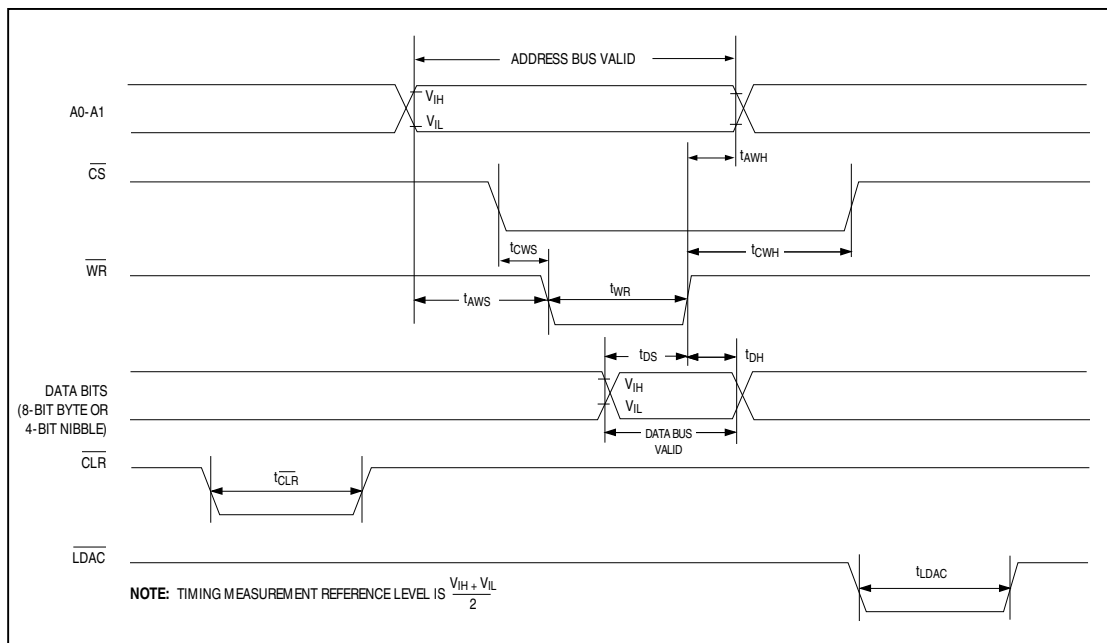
ADDRESS BUS VALID

A0-A1

$V_{IH}$

$V_{IL}$

$t_{AWH}$

$\overline{CS}$

$t_{CWS}$

$t_{CWH}$

$\overline{WR}$

$t_{AWS}$

$t_{WR}$

$t_{DS}$

$t_{DH}$

DATA BITS (8-BIT BYTE OR 4-BIT NIBBLE)

$V_{IH}$

$V_{IL}$

DATA BUS VALID

$\overline{CLR}$

$t_{\overline{CLR}}$

$\overline{LDAC}$

$t_{LDAC}$

**NOTE:** TIMING MEASUREMENT REFERENCE LEVEL IS $\frac{V_{IH} + V_{IL}}{2}$